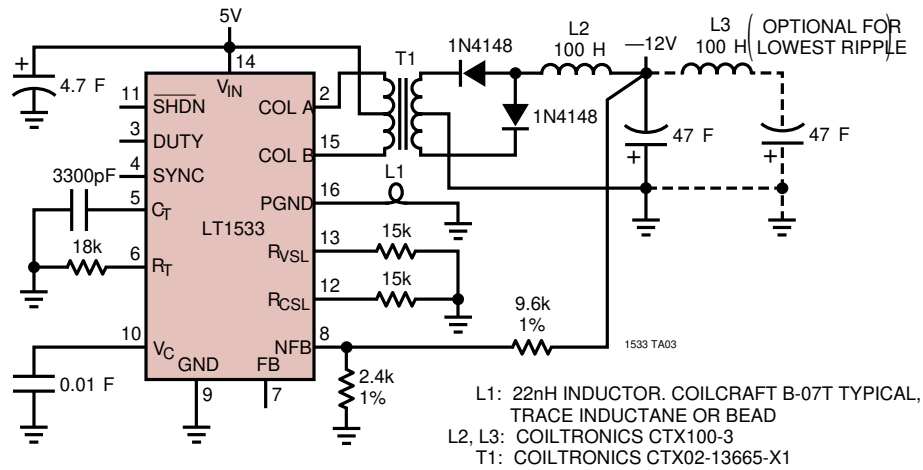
5V

14

$V_{IN}$

4.7 F

11 $\overline{SHDN}$

3 DUTY

4 SYNC

3300pF

5 $C_T$

18k

6 $R_T$

10 $V_C$

0.01 F

GND

9

FB

7

LT1533

COL A 2

COL B 15

PGND 16

$R_{VSL}$ 13

$R_{CSL}$ 12

NFB 8

T1

1N4148

1N4148

L1

L2 100 H

—12V

L3 100 H

OPTIONAL FOR LOWEST RIPPLE

47 F

47 F

15k

15k

9.6k 1%

2.4k 1%

1533 TA03

L1: 22nH INDUCTOR. COILCRAFT B-07T TYPICAL, TRACE INDUCTANE OR BEAD

L2, L3: COILTRONICS CTX100-3

T1: COILTRONICS CTX02-13665-X1